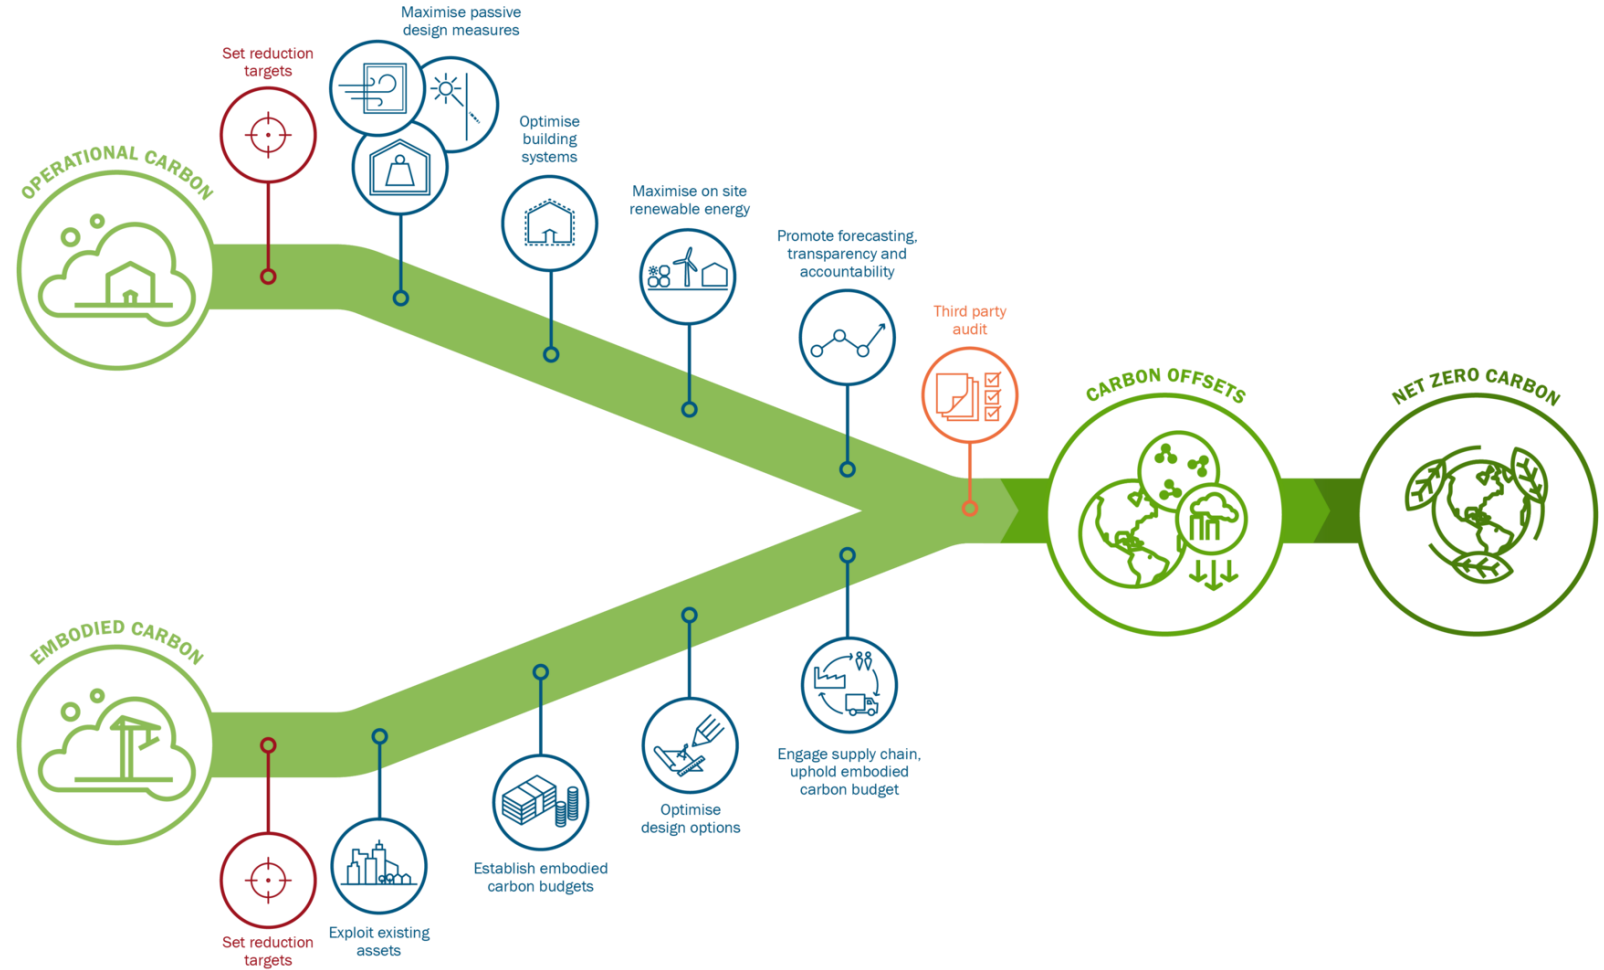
OPERATIONAL CARBON

Set reduction targets

Maximise passive design measures

Optimise building systems

Maximise on site renewable energy

Promote forecasting, transparency and accountability

Third party audit

CARBON OFFSETS

NET ZERO CARBON

EMBODIED CARBON

Set reduction targets

Exploit existing assets

Establish embodied carbon budgets

Optimise design options

Engage supply chain, uphold embodied carbon budget